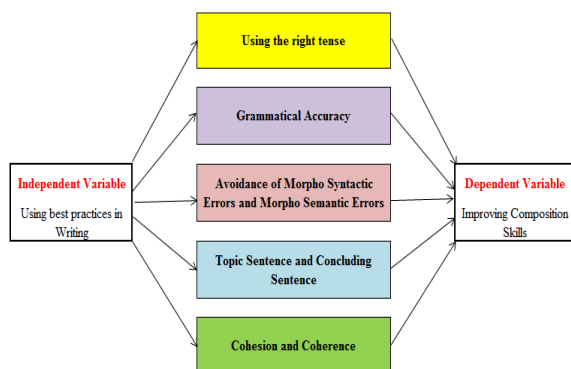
Independent Variable

Using best practices in Writing

Using the right tense

Grammatical Accuracy

Avoidance of Morpho Syntactic Errors and Morpho Semantic Errors

Topic Sentence and Concluding Sentence

Cohesion and Coherence

Dependent Variable

Improving Composition Skills